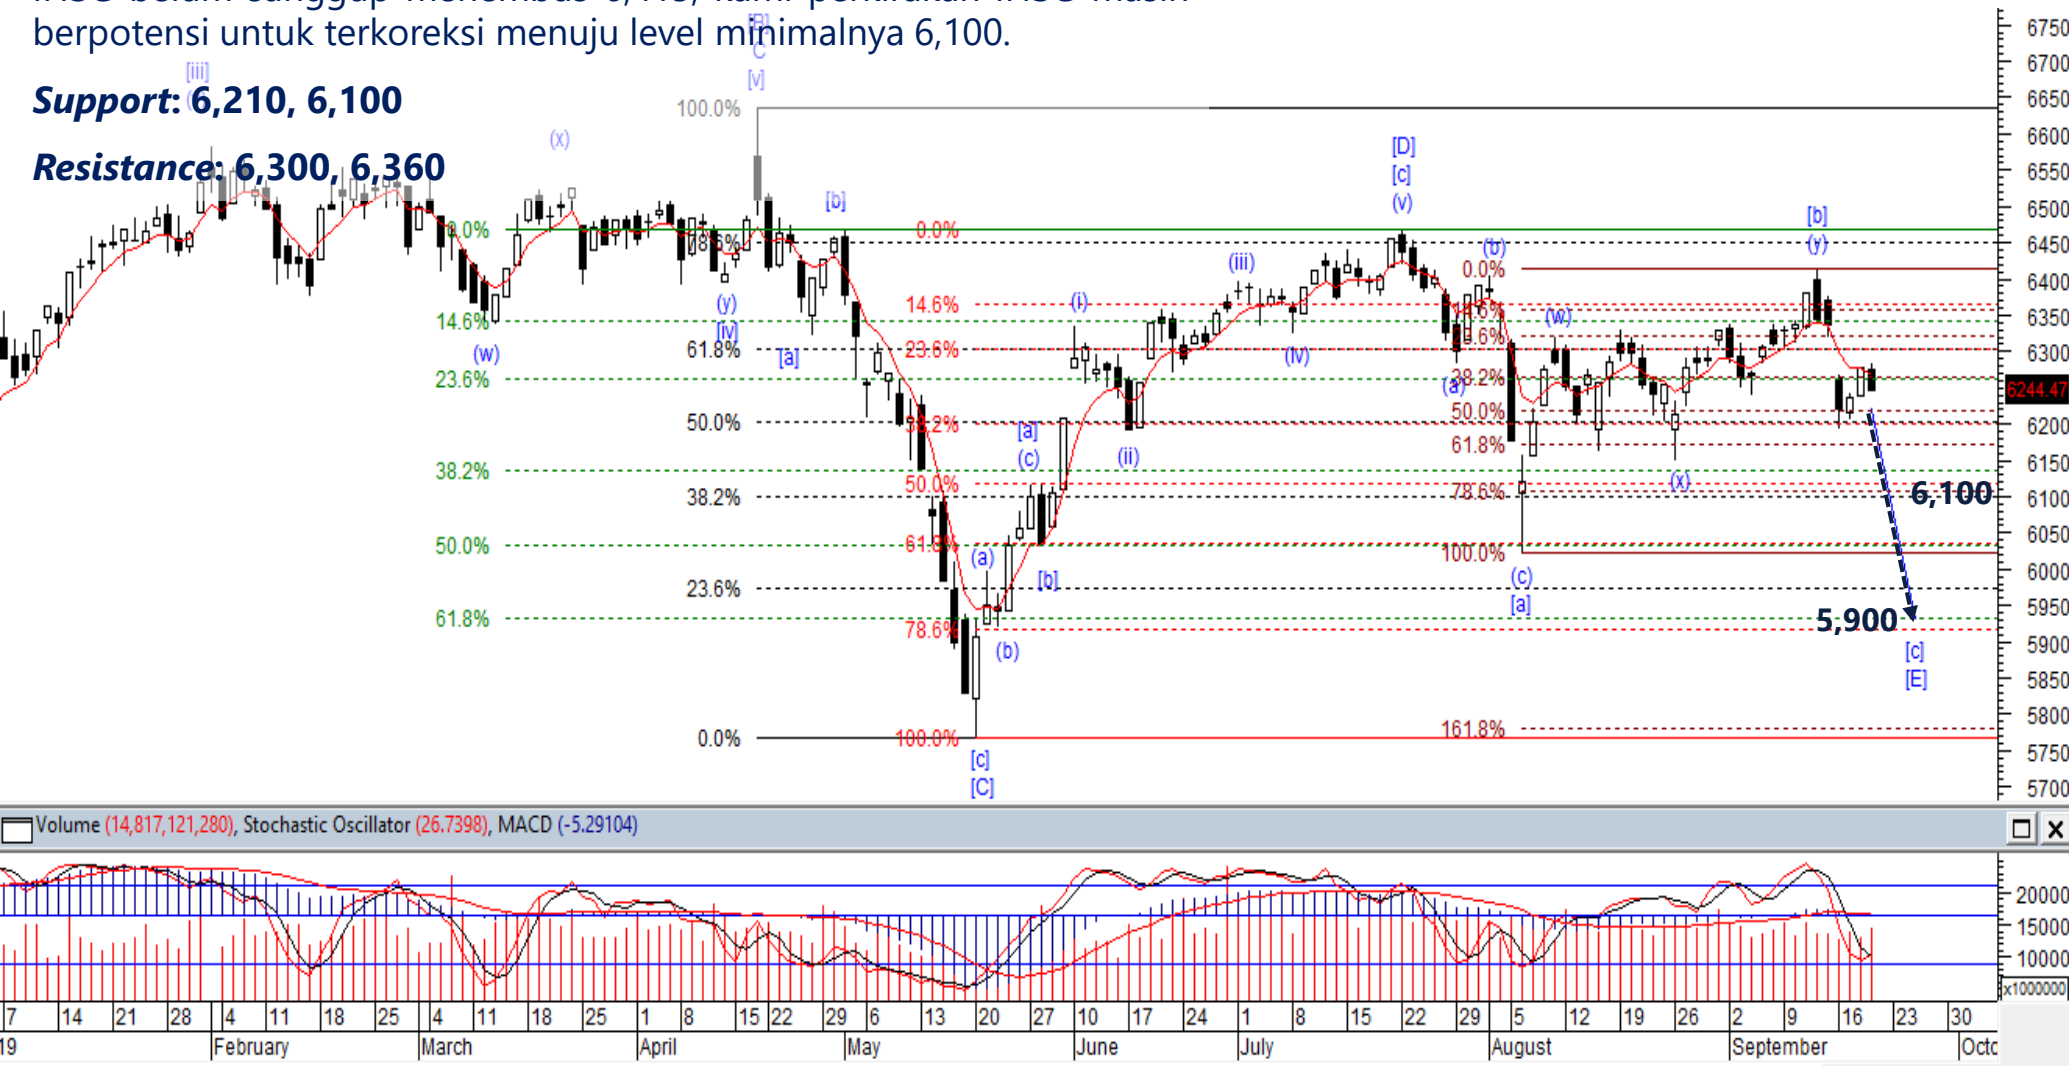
berpotensi untuk terkoreksi menuju level minimalnya 6,100.

**Support: 6,210, 6,100**

**Resistance: 6,300, 6,360**

[iii]
(x)
[B]
C
[v]
100.0%
[b]
0.0%
78.6%
(y)
[iv]
61.8%
[a]
14.6%
23.6%
(w)
0.0%
14.6%
23.6%
50.0%
38.2%
38.2%
50.0%
61.8%
23.6%
38.2%
50.0%
61.8%
78.6%
0.0%
100.0%
[c]
[C]
(a)
(b)
[a]
(c)
[b]
(i)
(ii)
(iii)
(iv)
[D]
[c]
(v)
(b)
0.0%
(a)
38.2%
50.0%
61.8%
78.6%
100.0%
(c)
[a]
161.8%
(w)
(x)
[b]
(y)
6,100
5,900
[c]
[E]

6750
6700
6650
6600
6550
6500
6450
6400
6350
6300
6244.47
6200
6150
6100
6050
6000
5950
5900
5850
5800
5750
5700

Volume (14,817,121,280), Stochastic Oscillator (26.7398), MACD (-5.29104)

20000
15000
10000
x1000000

7 14 21 28 4 11 18 25 4 11 18 25 1 8 15 22 29 6 13 20 27 10 17 24 1 8 15 22 29 5 12 19 26 2 9 16 23 30
19 February March April May June July August September Octo